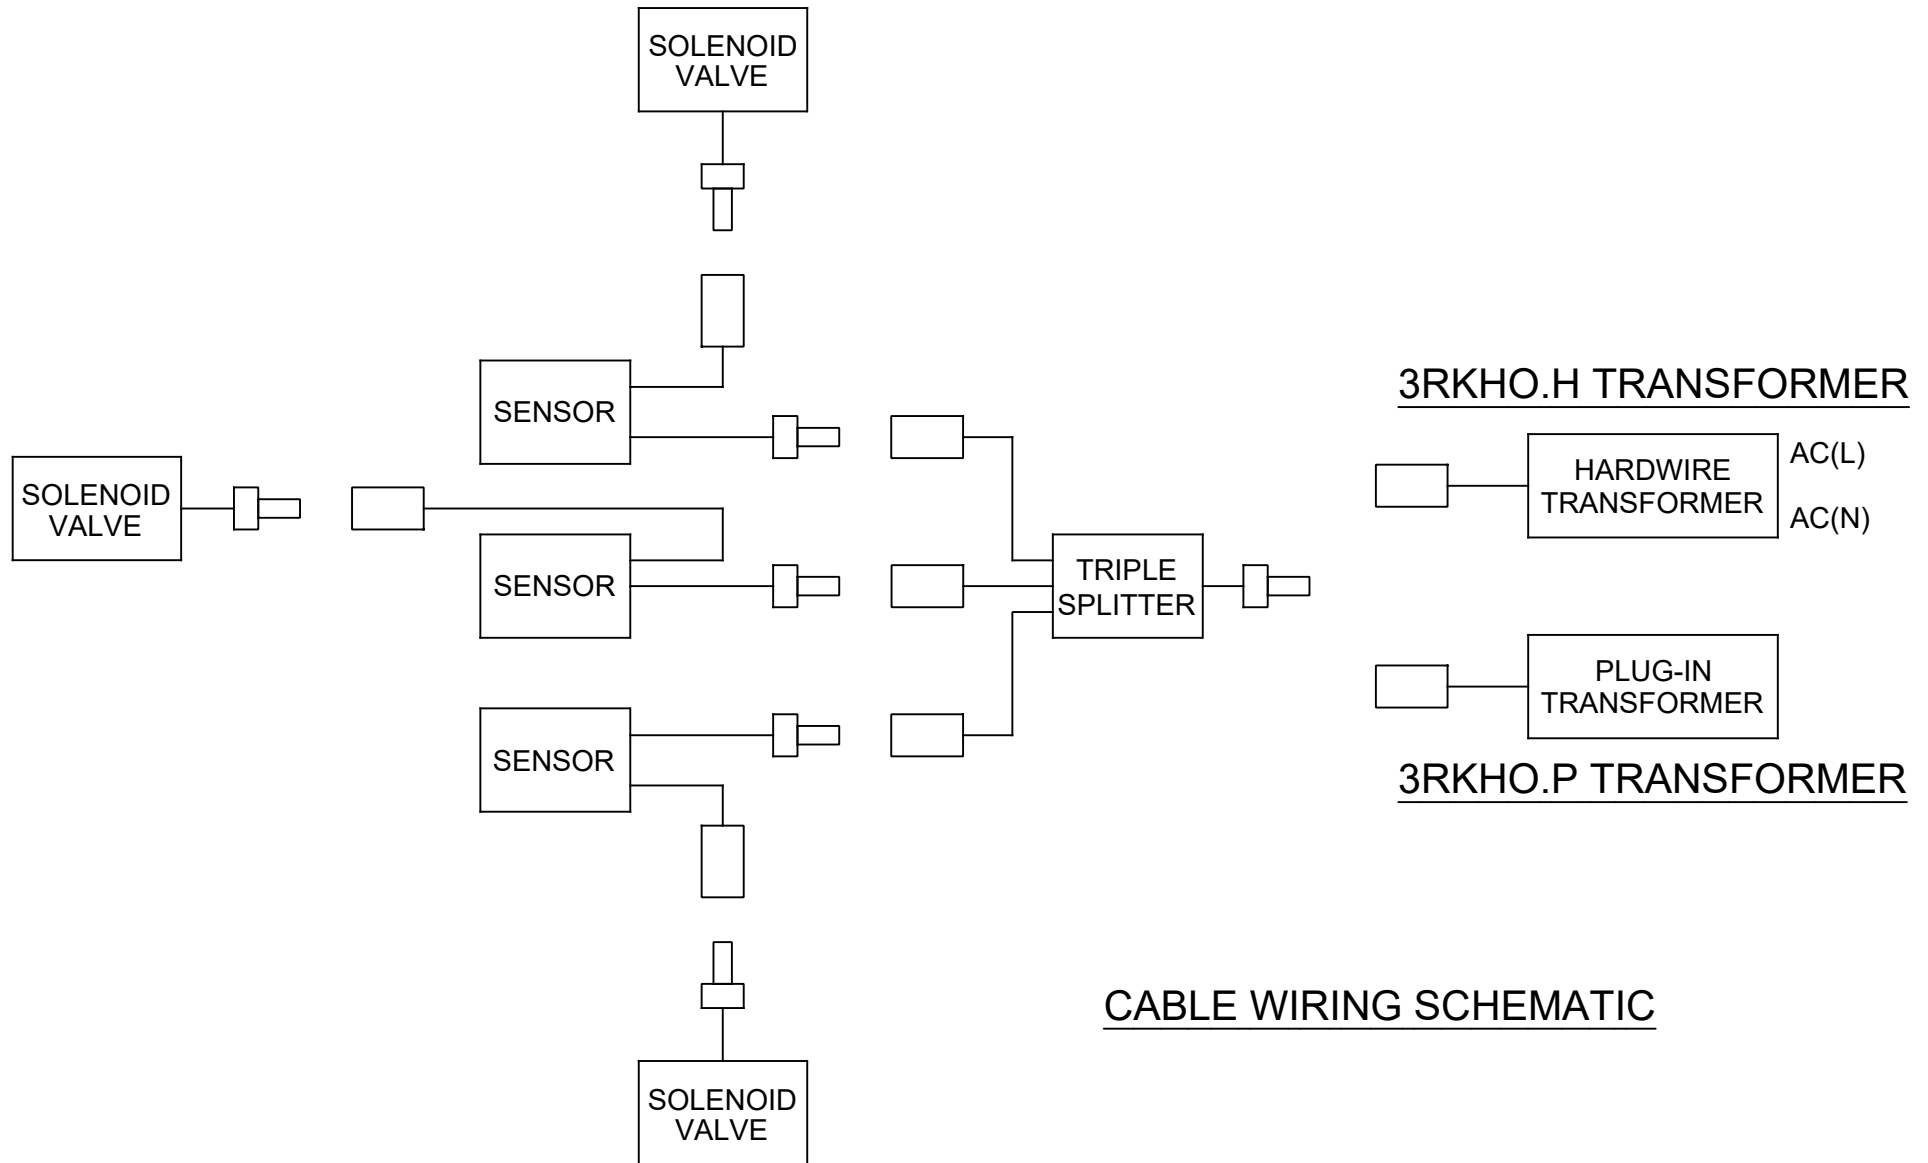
SOLENOID VALVE

SENSOR

SOLENOID VALVE

SENSOR

SENSOR

SOLENOID VALVE

TRIPLE SPLITTER

3RKHO.H TRANSFORMER

HARDWIRE TRANSFORMER

AC(L)

AC(N)

PLUG-IN TRANSFORMER

3RKHO.P TRANSFORMER

CABLE WIRING SCHEMATIC